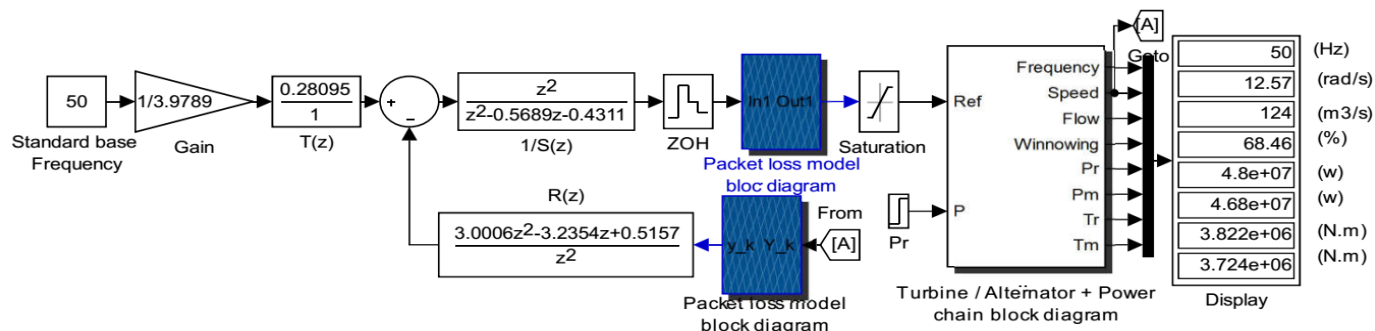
50

Standard base Frequency

1/3.9789

Gain

$\frac{0.28095}{1}$

T(z)

+

-

$\frac{z^2}{z^2-0.5689z-0.4311}$

1/S(z)

ZOH

In1 Out1

Packet loss model bloc diagram

Saturation

[A]

Goto

Ref

Frequency

Speed

Flow

Winnowing

Pr

Pm

Tr

Tm

P

Pr

Turbine / Alternator + Power chain block diagram

R(z)

$\frac{3.0006z^2-3.2354z+0.5157}{z^2}$

y_k Y_k

From

[A]

Packet loss model block diagram

| 50 | (Hz) |
|---|---|
| 12.57 | (rad/s) |
| 124 | (m3/s) |
| 68.46 | (%) |
| 4.8e+07 | (w) |
| 4.68e+07 | (w) |
| 3.822e+06 | (N.m) |
| 3.724e+06 | (N.m) |

Display